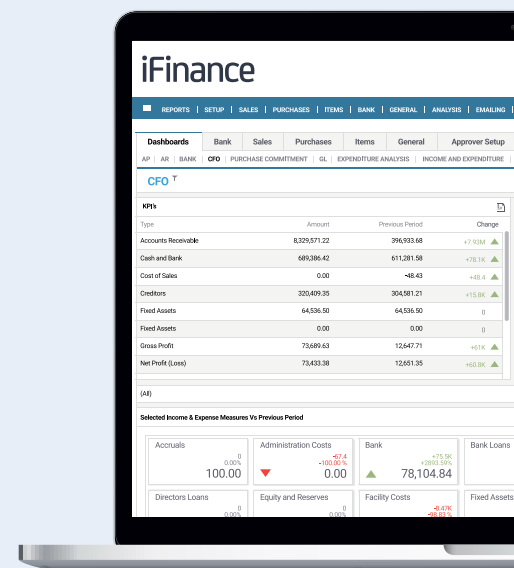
iFinance

REPORTS | SETUP | SALES | PURCHASES | ITEMS | BANK | GENERAL | ANALYSIS | EMAILING

Dashboards | Bank | Sales | Purchases | Items | General | Approver Setup

AP | AR | BANK | CFO | PURCHASE COMMITMENT | GL | EXPENDITURE ANALYSIS | INCOME AND EXPENDITURE

CFO

KPI's

| Type | Amount | Previous Period | Change |
|---|---|---|---|
| Accounts Receivable | 8,329,571.22 | 396,933.68 | +7.93M |
| Cash and Bank | 689,386.42 | 611,281.58 | +78.1K |
| Cost of Sales | 0.00 | -48.43 | +48.4 |
| Creditors | 320,409.35 | 304,581.21 | +15.8K |
| Fixed Assets | 64,536.50 | 64,536.50 | 0 |
| Fixed Assets | 0.00 | 0.00 | 0 |
| Gross Profit | 73,689.63 | 12,647.71 | +61K |
| Net Profit (Loss) | 73,433.38 | 12,651.35 | +60.8K |

(All)

Selected Income & Expense Measures Vs Previous Period

Accruals
0
0.00%
100.00

Administration Costs
-67.4
-100.00 %
0.00

Bank
+75.5K
+2893.59%
78,104.84

Bank Loans

Directors Loans
0
0.00%

Equity and Reserves
0
0.00%

Facility Costs
-8.47K
-98.83 %

Fixed Assets